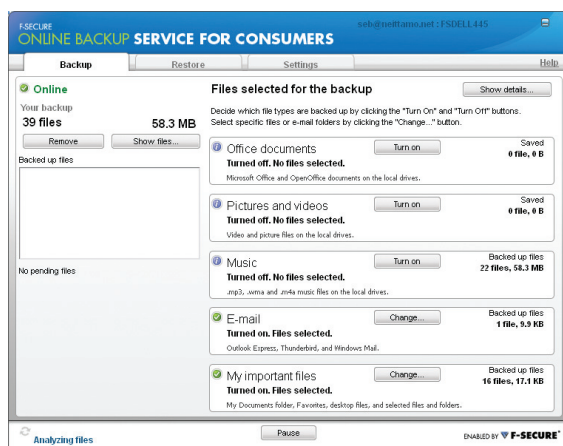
F-SECURE
ONLINE BACKUP SERVICE FOR CONSUMERS

seb@nettamo.net : FSDELL445

Backup | Restore | Settings | Help

Online

Your backup
39 files 58.3 MB

Remove | Show files...

Backed up files

No pending files

Files selected for the backup

Show details...

Decide which file types are backed up by clicking the "Turn On" and "Turn Off" buttons. Select specific files or e-mail folders by clicking the "Change..." button.

Office documents
Turned off. No files selected.
Microsoft Office and OpenOffice documents on the local drives.
Turn on
Saved
0 file, 0 B

Pictures and videos
Turned off. No files selected.
Video and picture files on the local drives.
Turn on
Saved
0 file, 0 B

Music
Turned off. No files selected.
.mp3, .wma and .m4a music files on the local drives.
Turn on
Backed up files
22 files, 58.3 MB

E-mail
Turned on. Files selected.
Outlook Express, Thunderbird, and Windows Mail.
Change...
Backed up files
1 file, 9.9 KB

My important files
Turned on. Files selected.
My Documents folder, Favorites, desktop files, and selected files and folders.
Change...
Backed up files
16 files, 17.1 KB

Analyzing files

Pause

ENABLED BY F-SECURE